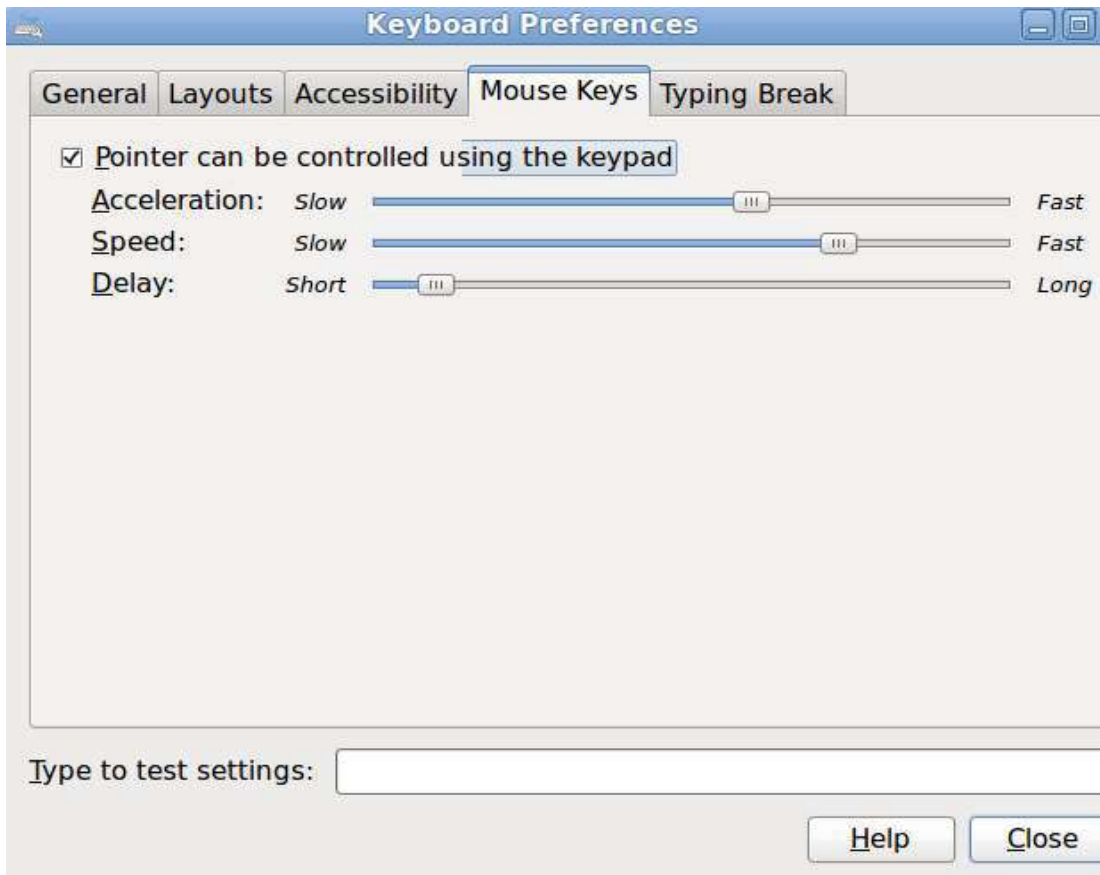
Keyboard Preferences

General | Layouts | Accessibility | Mouse Keys | Typing Break

☑ Pointer can be controlled using the keypad

Acceleration: Slow Fast

Speed: Slow Fast

Delay: Short Long

Type to test settings:

Help Close